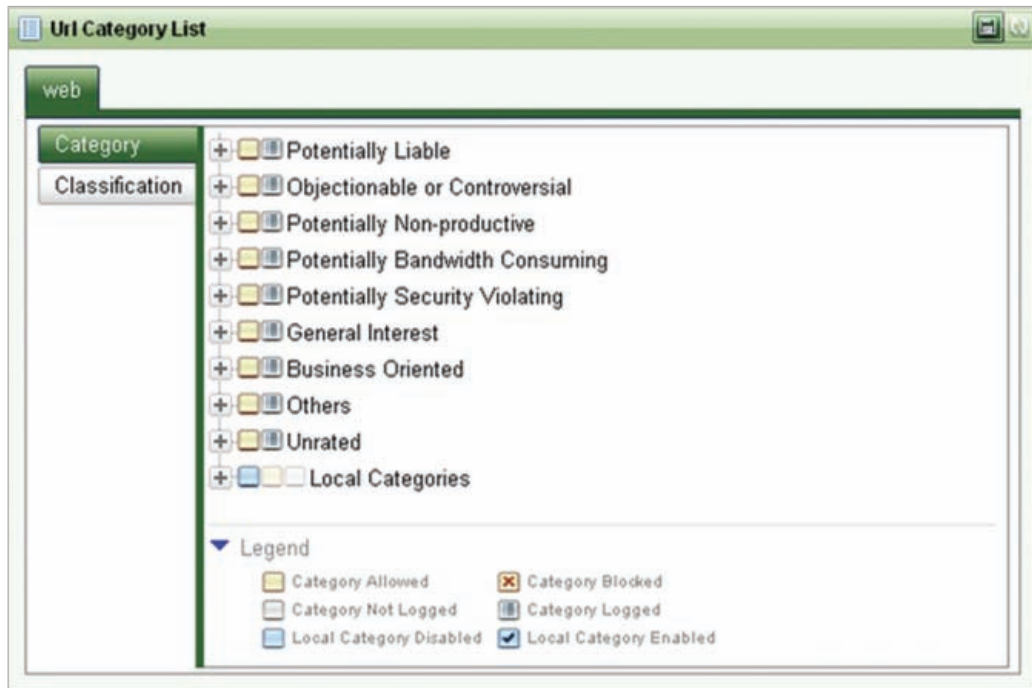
Url Category List

web

Category
Classification

Potentially Liable
Objectionable or Controversial
Potentially Non-productive
Potentially Bandwidth Consuming
Potentially Security Violating
General Interest
Business Oriented
Others
Unrated
Local Categories

Legend
Category Allowed
Category Blocked
Category Not Logged
Category Logged
Local Category Disabled
Local Category Enabled